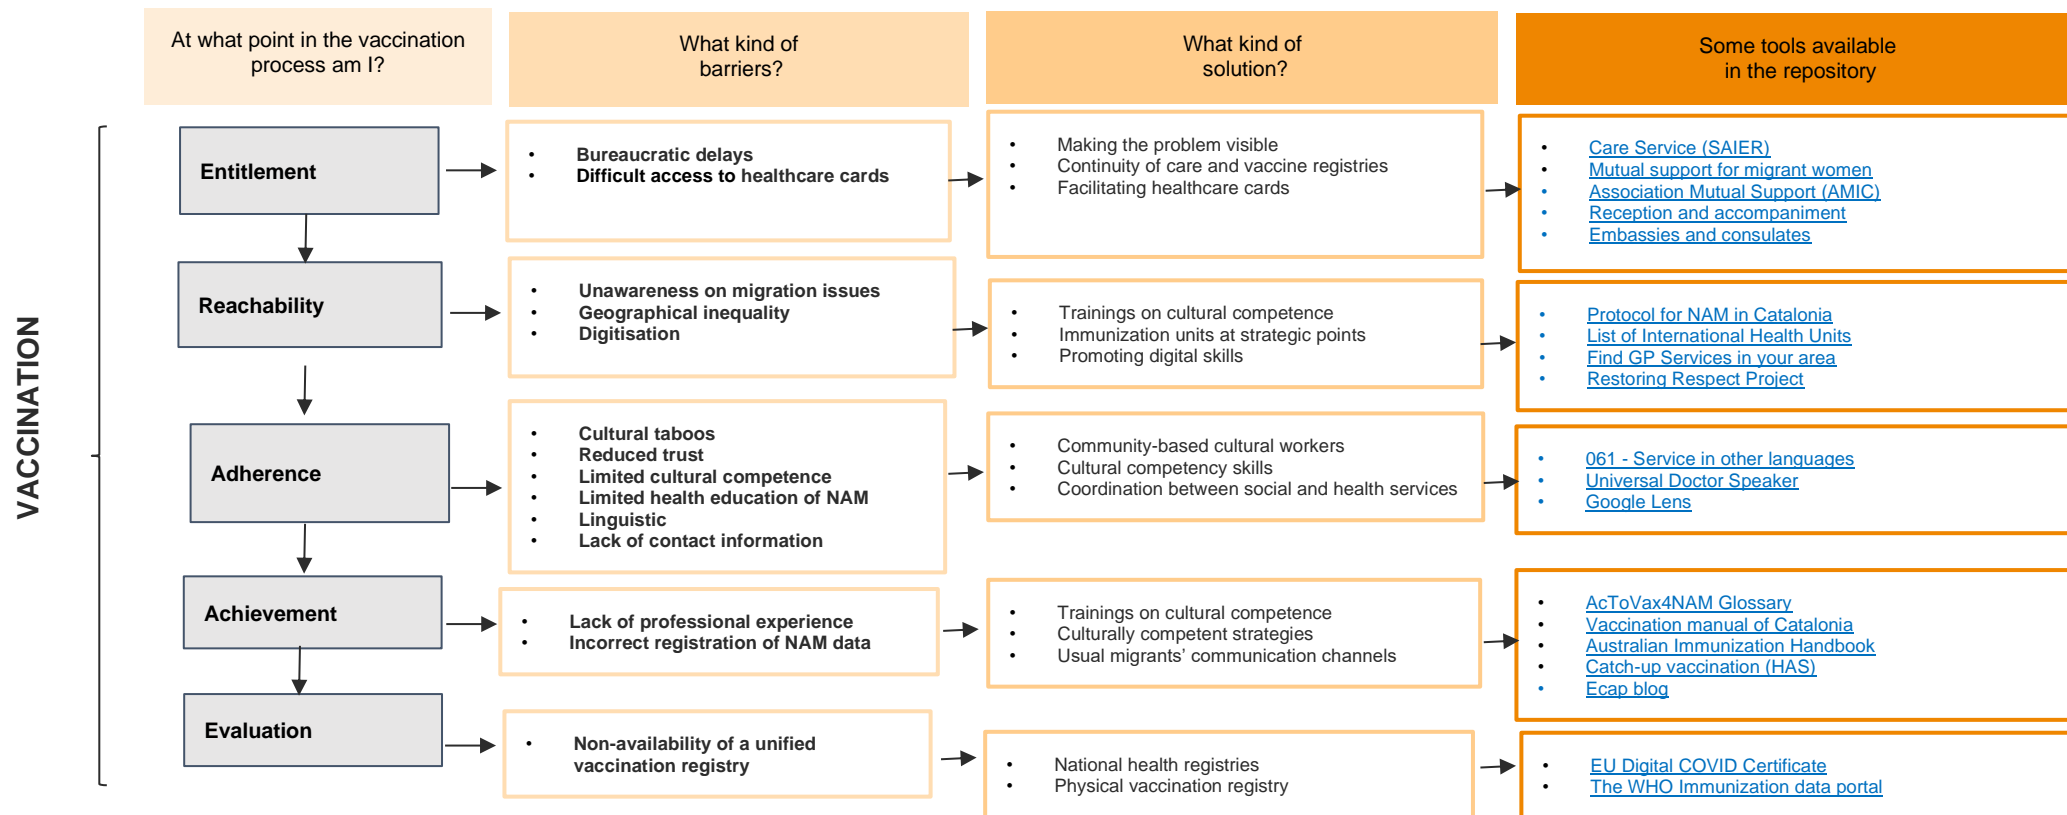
At what point in the vaccination process am I?

What kind of barriers?

What kind of solution?

Some tools available in the repository

VACCINATION

Entitlement

- Bureaucratic delays
- Difficult access to healthcare cards

- Making the problem visible
- Continuity of care and vaccine registries
- Facilitating healthcare cards

- Care Service (SAIER)
- Mutual support for migrant women
- Association Mutual Support (AMIC)
- Reception and accompaniment
- Embassies and consulates

Reachability

- Unawareness on migration issues
- Geographical inequality
- Digitisation

- Trainings on cultural competence
- Immunization units at strategic points
- Promoting digital skills

- Protocol for NAM in Catalonia
- List of International Health Units
- Find GP Services in your area
- Restoring Respect Project

Adherence

- Cultural taboos
- Reduced trust
- Limited cultural competence
- Limited health education of NAM
- Linguistic
- Lack of contact information

- Community-based cultural workers
- Cultural competency skills
- Coordination between social and health services

- 061 - Service in other languages
- Universal Doctor Speaker
- Google Lens

Achievement

- Lack of professional experience
- Incorrect registration of NAM data

- Trainings on cultural competence
- Culturally competent strategies
- Usual migrants' communication channels

- AcToVax4NAM Glossary
- Vaccination manual of Catalonia
- Australian Immunization Handbook
- Catch-up vaccination (HAS)
- Ecap blog

Evaluation

- Non-availability of a unified vaccination registry

- National health registries
- Physical vaccination registry

- EU Digital COVID Certificate
- The WHO Immunization data portal